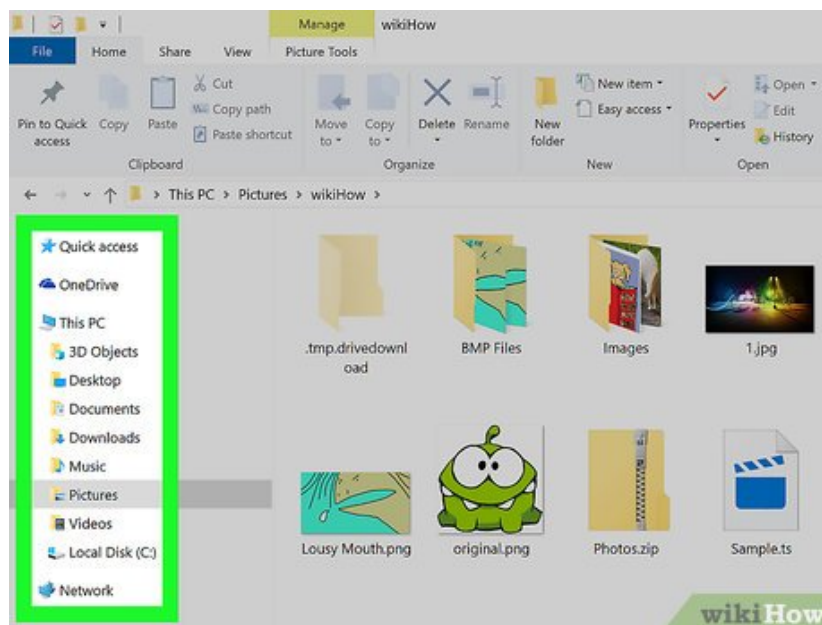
Manage wikiHow

File Home Share View Picture Tools

Pin to Quick access Copy Paste Cut Copy path Paste shortcut

Clipboard

Move to Copy to Delete Rename

Organize

New folder New item Easy access

New

Properties Open Edit History

Open

This PC > Pictures > wikiHow >

Quick access

OneDrive

This PC

3D Objects

Desktop

Documents

Downloads

Music

Pictures

Videos

Local Disk (C:)

Network

.tmp.drivedownload

BMP Files

Images

1.jpg

Lousy Mouth.png

original.png

Photos.zip

Sample.ts

wikiHow